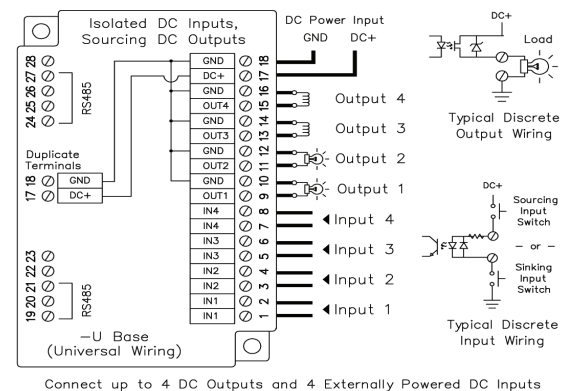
Isolated DC Inputs, Sourcing DC Outputs

DC Power Input
GND DC+

DC+
Load

Typical Discrete Output Wiring

28 27 26 25 24
RS485

| GND | 18 |
|---|---|
| DC+ | 17 |
| GND | 16 |
| OUT4 | 15 |
| GND | 14 |
| OUT3 | 13 |
| GND | 12 |
| OUT2 | 11 |
| GND | 10 |
| OUT1 | 9 |
| IN4 | 8 |
| IN4 | 7 |
| IN3 | 6 |
| IN3 | 5 |
| IN2 | 4 |
| IN2 | 3 |
| IN1 | 2 |
| IN1 | 1 |

Duplicate Terminals
18 GND
17 DC+

Output 4
Output 3
Output 2
Output 1
Input 4
Input 3
Input 2
Input 1

DC+
Sourcing Input Switch
– or –
Sinking Input Switch

Typical Discrete Input Wiring

23 22 21 20 19
RS485

–U Base
(Universal Wiring)

Connect up to 4 DC Outputs and 4 Externally Powered DC Inputs